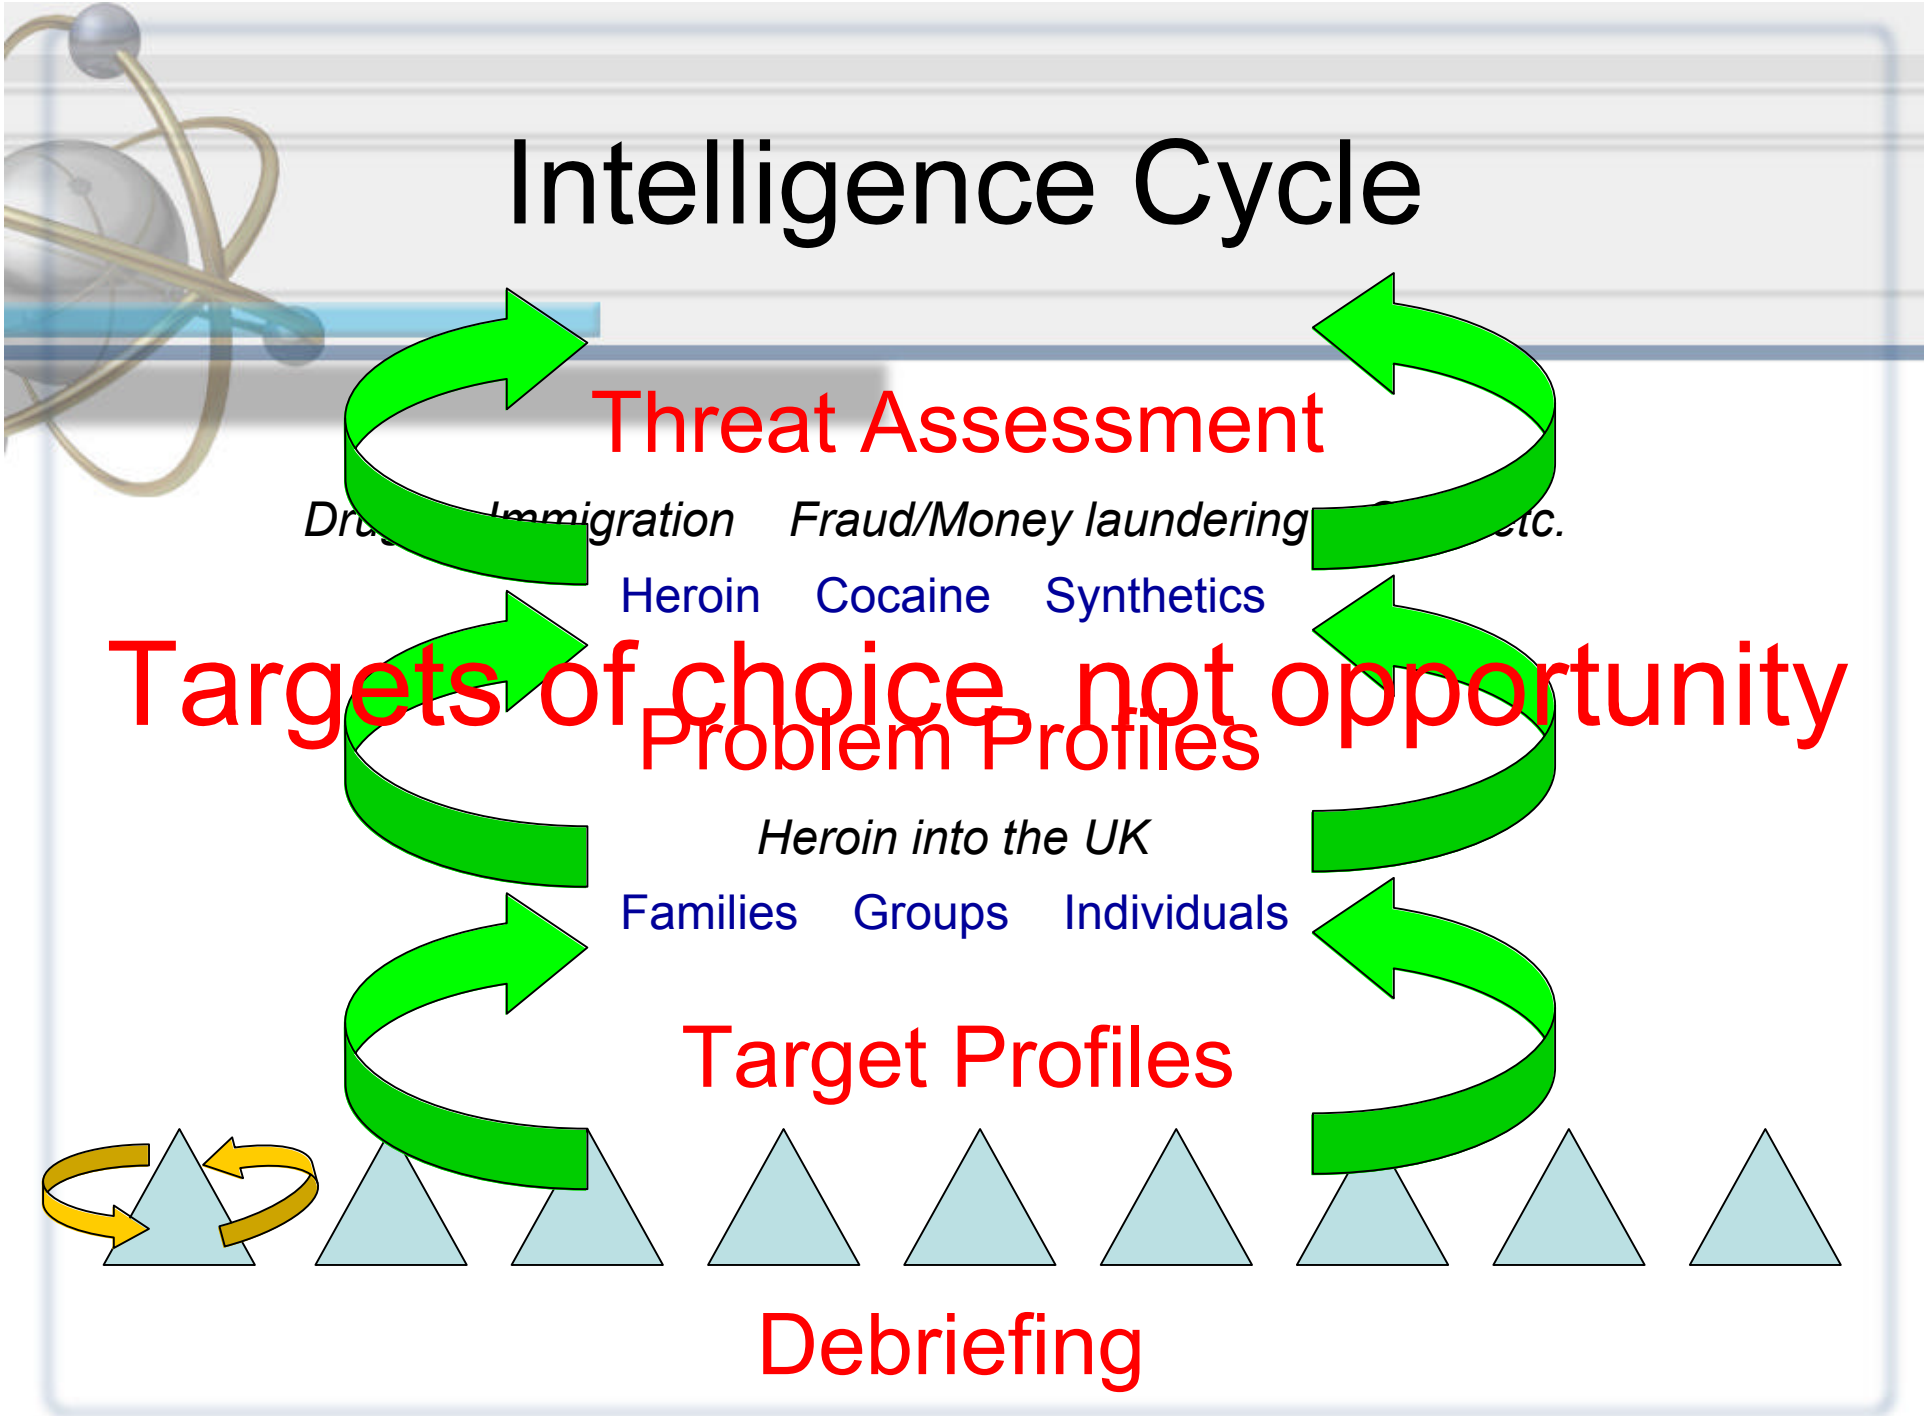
Intelligence Cycle

Threat Assessment

Dru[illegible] Immigration Fraud/Money laundering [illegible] etc.

Heroin Cocaine Synthetics

Targets of choice, not opportunity

Problem Profiles

Heroin into the UK

Families Groups Individuals

Target Profiles

Debriefing